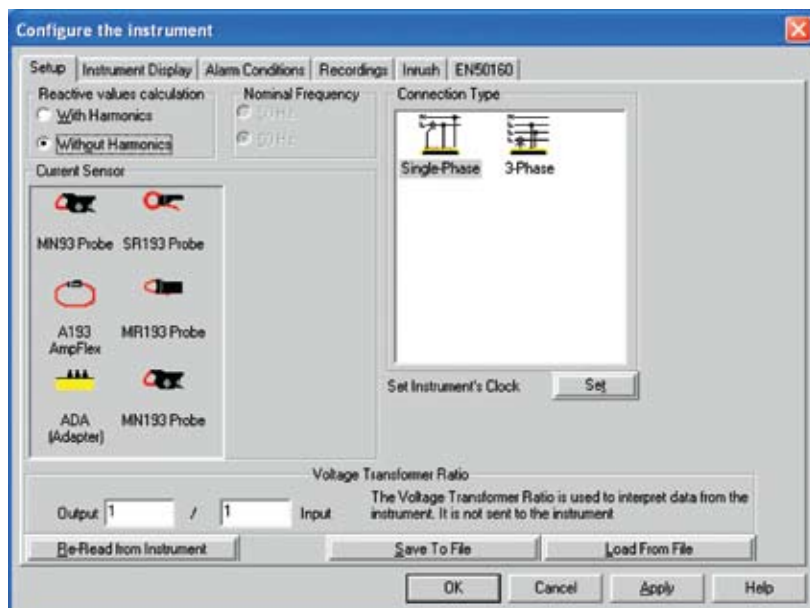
Configure the instrument

Setup | Instrument Display | Alarm Conditions | Recordings | Inrush | EN50160

Reactive values calculation
With Harmonics
Without Harmonics

Nominal Frequency
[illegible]
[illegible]

Connection Type
Single-Phase
3-Phase

Current Sensor
MN93 Probe
SR193 Probe
A193 AmpFlex
MR193 Probe
ADA (Adapter)
MN193 Probe

Set Instrument's Clock
Set

Voltage Transformer Ratio
Output 1 / 1 Input
The Voltage Transformer Ratio is used to interpret data from the instrument. It is not sent to the instrument

Re-Read from Instrument
Save To File
Load From File

OK
Cancel
Apply
Help